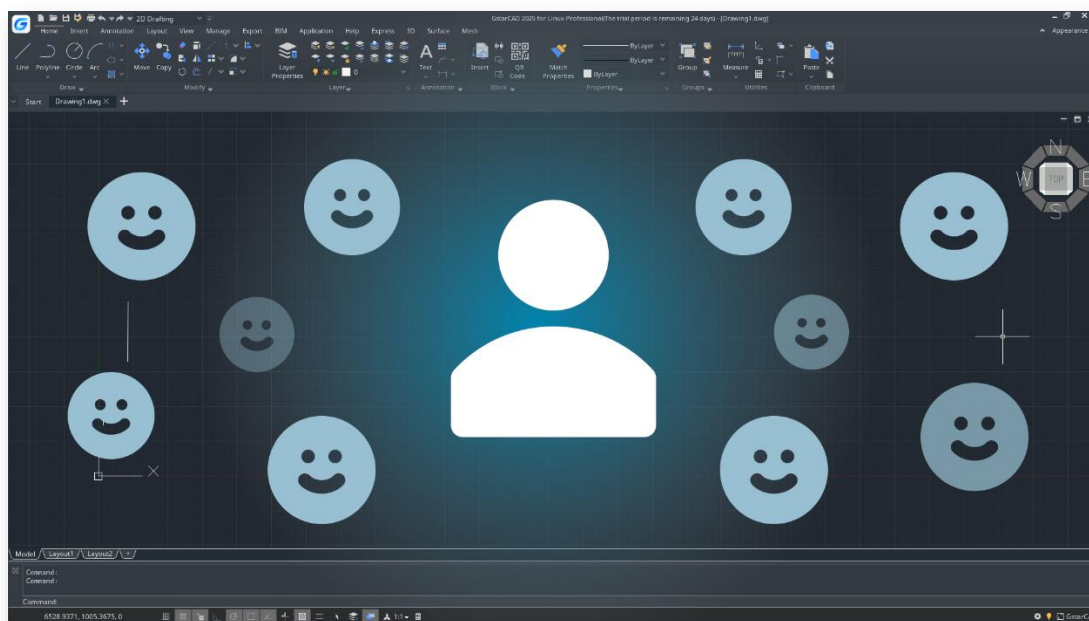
2D Drafting

GstarCAD 2025 for Linux Professional(The trial period is remaining 24 days) - [Drawing1.dwg]

Home Insert Annotation Layout View Manage Export BIM Application Help Express 3D Surface Mesh

Appearance

Line Polyline Circle Arc

Draw

Move Copy

Modify

Layer Properties

0

Layer

Text

Annotation

Insert

QR Code

Block

Match Properties

ByLayer

ByLayer

ByLayer

Properties

Group

Groups

Measure

Utilities

Paste

Clipboard

Start Drawing1.dwg

N

W TOP E

S

Model Layout1 Layout2 +

Command :
Command :

Command:

6528.9371, 1005.3675, 0

1:1

GstarC